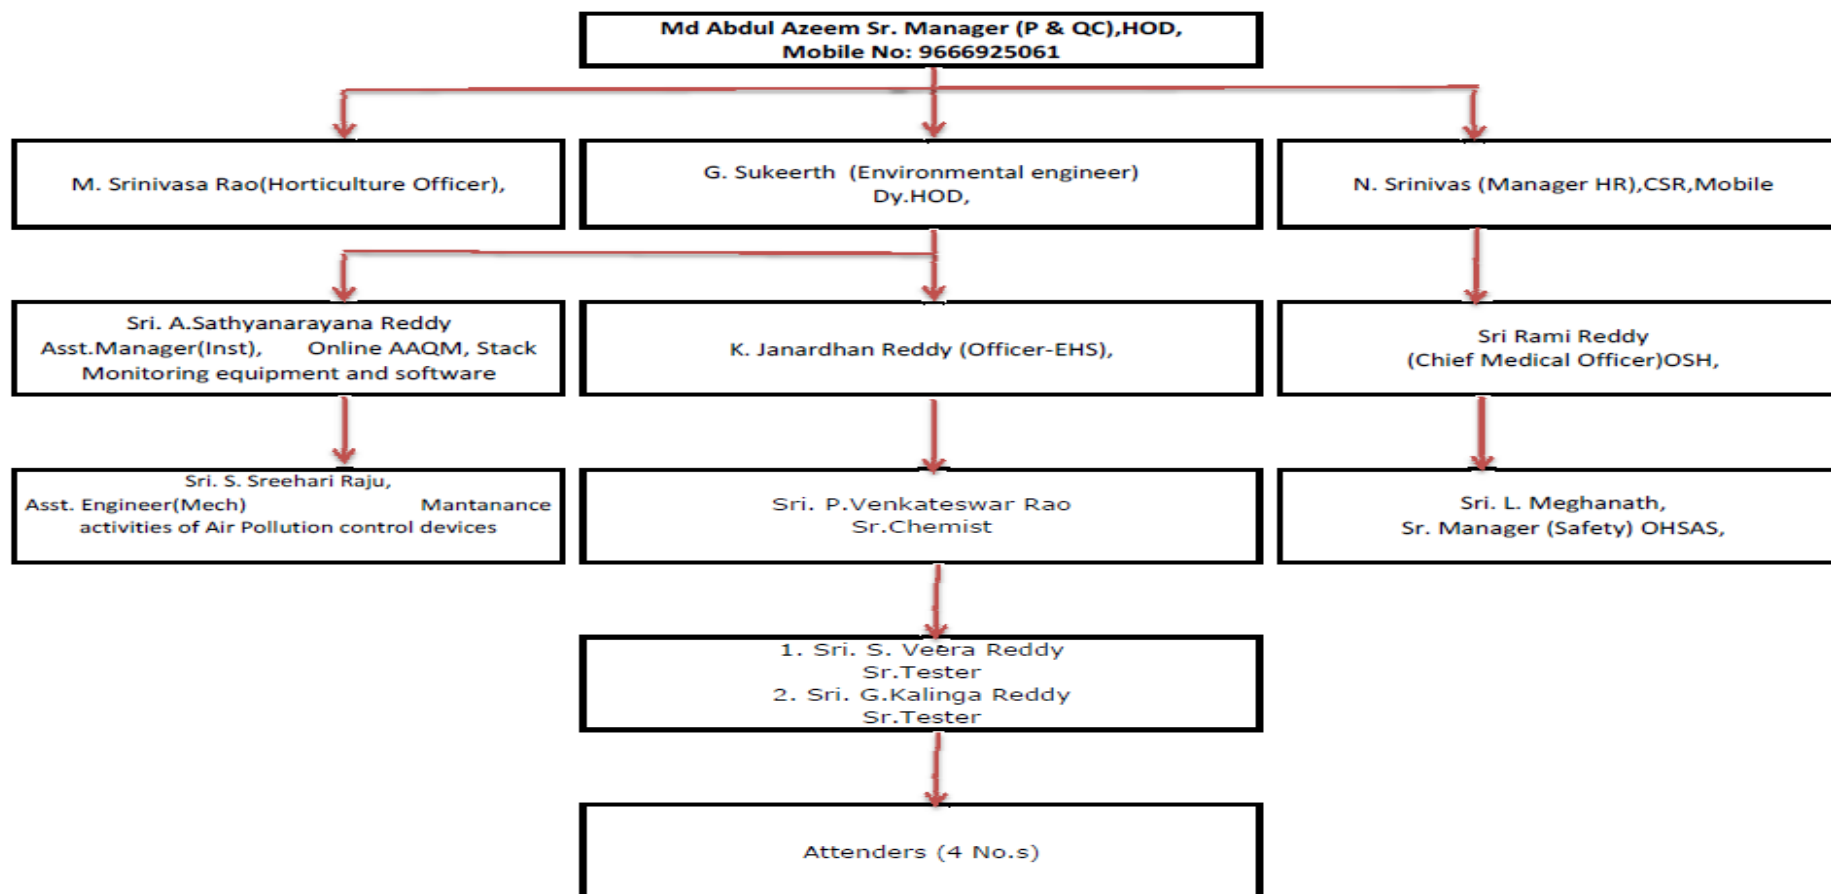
Md Abdul Azeem Sr. Manager (P & QC),HOD,
Mobile No: 9666925061

M. Srinivasa Rao(Horticulture Officer),

G. Sukeerth (Environmental engineer)
Dy.HOD,

N. Srinivas (Manager HR),CSR,Mobile

Sri. A.Sathyanarayana Reddy
Asst.Manager(Inst), Online AAQM, Stack Monitoring equipment and software

K. Janardhan Reddy (Officer-EHS),

Sri Rami Reddy
(Chief Medical Officer)OSH,

Sri. S. Sreehari Raju,
Asst. Engineer(Mech) Mantanance activities of Air Pollution control devices

Sri. P.Venkateswar Rao
Sr.Chemist

Sri. L. Meghanath,
Sr. Manager (Safety) OHSAS,

1. Sri. S. Veera Reddy
Sr.Tester
2. Sri. G.Kalinga Reddy
Sr.Tester

Attenders (4 No.s)